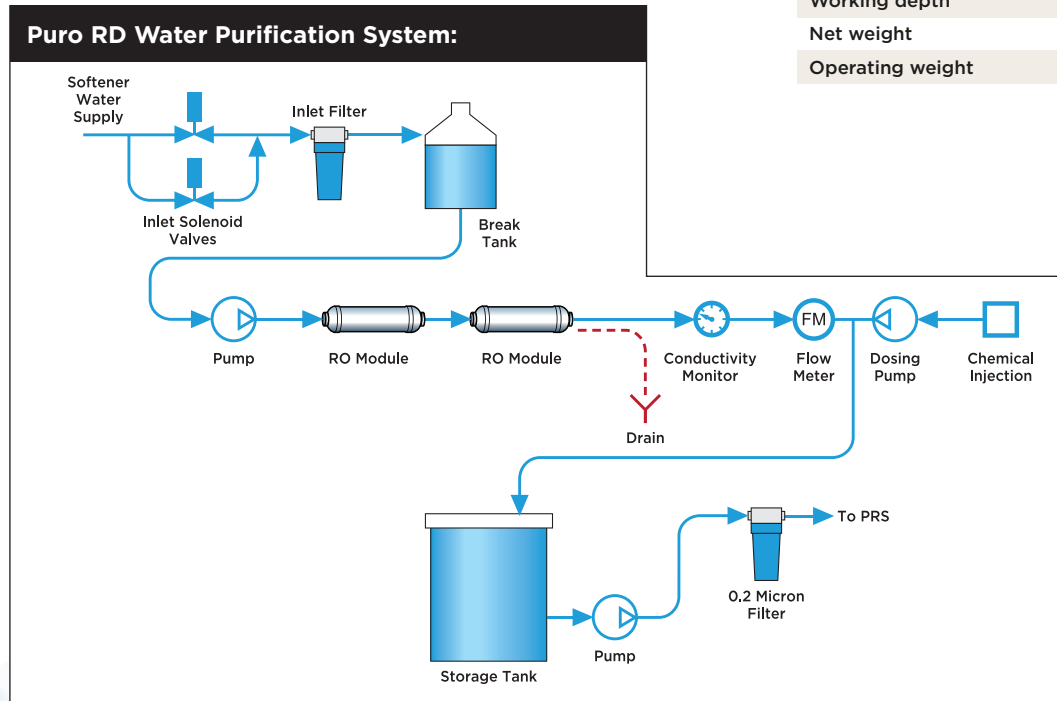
Working depth

Net weight

Operating weight

Puro RD Water Purification System:

Softener Water Supply

Inlet Filter

Inlet Solenoid Valves

Break Tank

Pump

RO Module

RO Module

Conductivity Monitor

FM

Flow Meter

Dosing Pump

Chemical Injection

Drain

To PRS

0.2 Micron Filter

Pump

Storage Tank